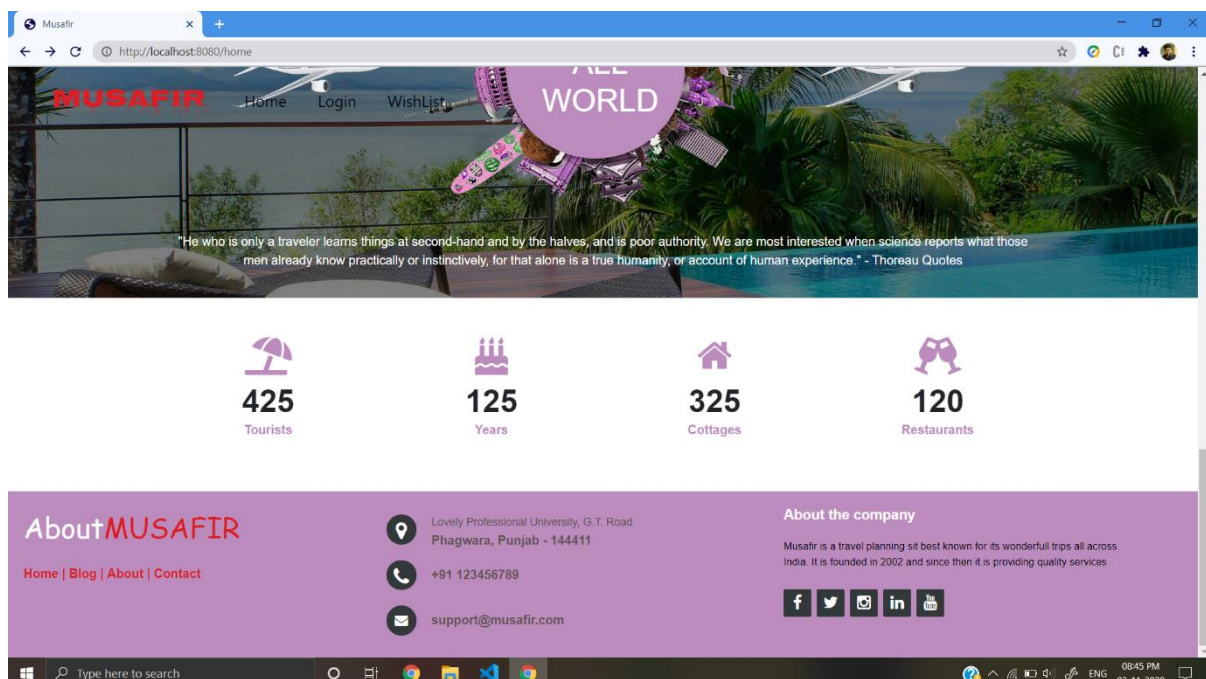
Musafir
http://localhost:8080/home

MUSAFIR Home Login WishList

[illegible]
WORLD

"He who is only a traveler learns things at second-hand and by the halves, and is poor authority. We are most interested when science reports what those men already know practically or instinctively, for that alone is a true humanity, or account of human experience." - Thoreau Quotes

425
Tourists

125
Years

325
Cottages

120
Restaurants

AboutMUSAFIR

Home | Blog | About | Contact

Lovely Professional University, G.T. Road
Phagwara, Punjab - 144411

+91 123456789

support@musafir.com

About the company

Musafir is a travel planning sit best known for its wonderfull trips all across India. It is founded in 2002 and since then it is providing quality services

Type here to search

ENG 08:45 PM